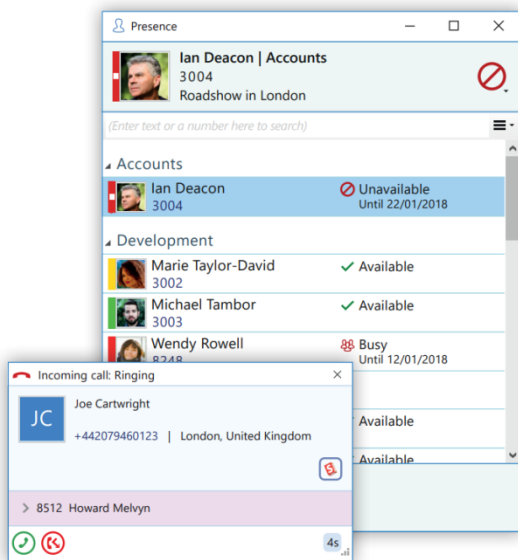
Presence

Ian Deacon | Accounts
3004
Roadshow in London

(Enter text or a number here to search)

Accounts

Ian Deacon
3004
Unavailable
Until 22/01/2018

Development

Marie Taylor-David
3002
Available

Michael Tambor
3003
Available

Wendy Rowell
8248
Busy
Until 12/01/2018

Available

Available

Incoming call: Ringing

JC
Joe Cartwright
+442079460123 | London, United Kingdom

8512 Howard Melvyn

4s